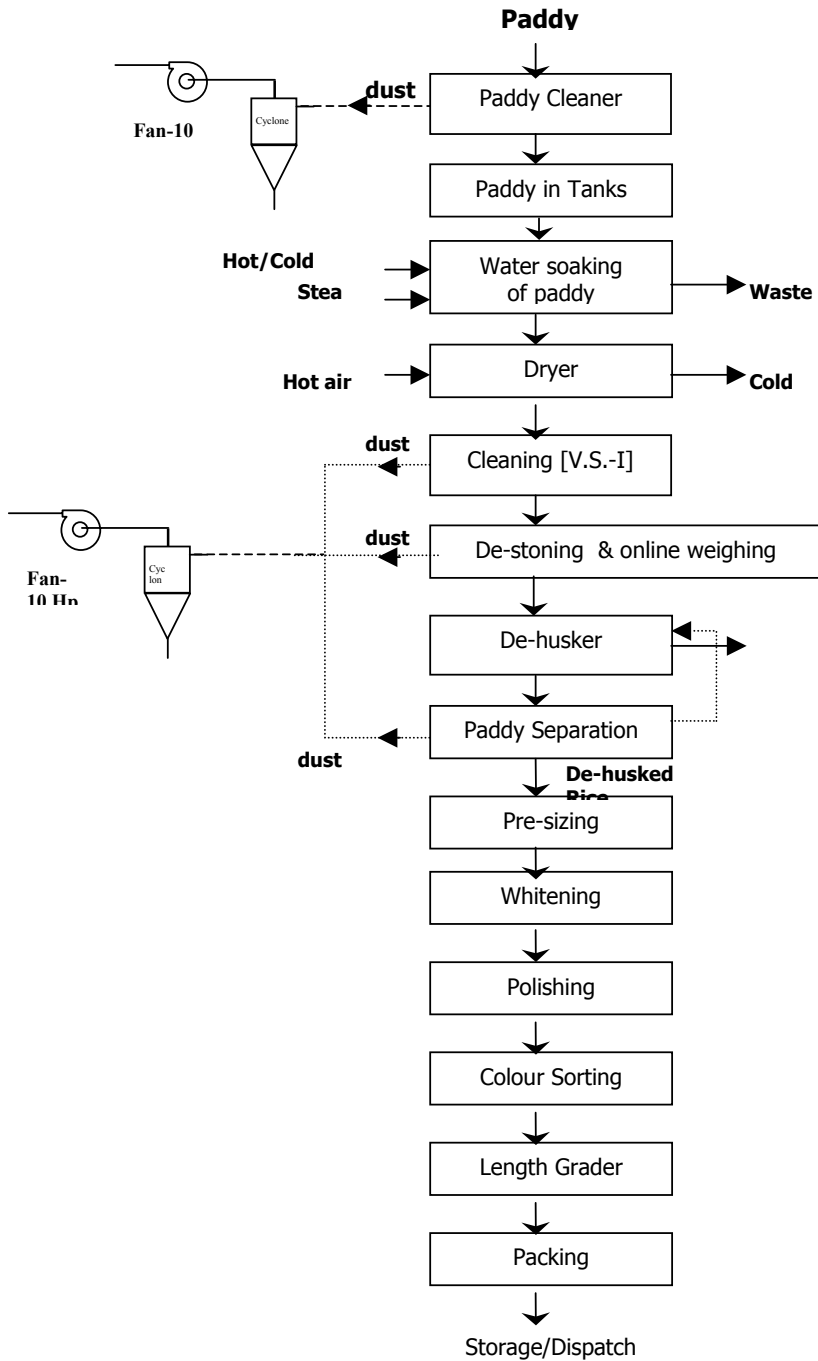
Paddy

dust

Paddy Cleaner

Cyclone

Fan-10

Paddy in Tanks

Hot/Cold

Stea

Water soaking of paddy

Waste

Hot air

Dryer

Cold

dust

Cleaning [V.S.-I]

dust

De-stoning & online weighing

Cyc lon

Fan-10 Hp

De-husker

Paddy Separation

dust

De-husked Rice

Pre-sizing

Whitening

Polishing

Colour Sorting

Length Grader

Packing

Storage/Dispatch